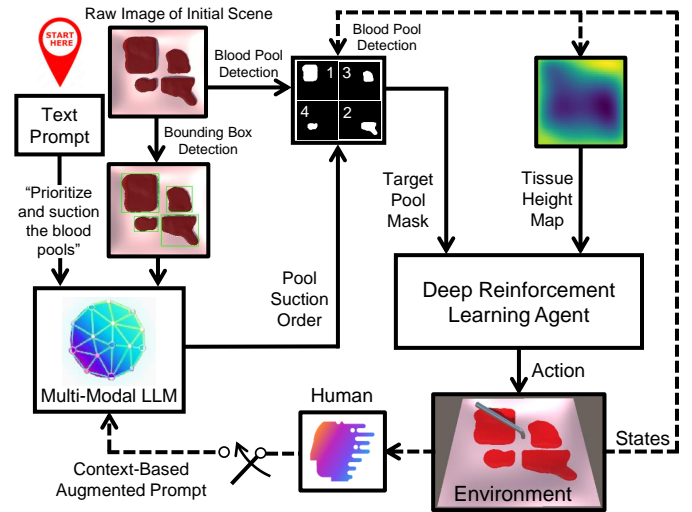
START HERE

Raw Image of Initial Scene

Text Prompt

Blood Pool Detection

Blood Pool Detection

1 3
4 2

Bounding Box Detection

"Prioritize and suction the blood pools"

Target Pool Mask

Tissue Height Map

Pool Suction Order

Deep Reinforcement Learning Agent

Multi-Modal LLM

Action

Human

States

Context-Based Augmented Prompt

Environment